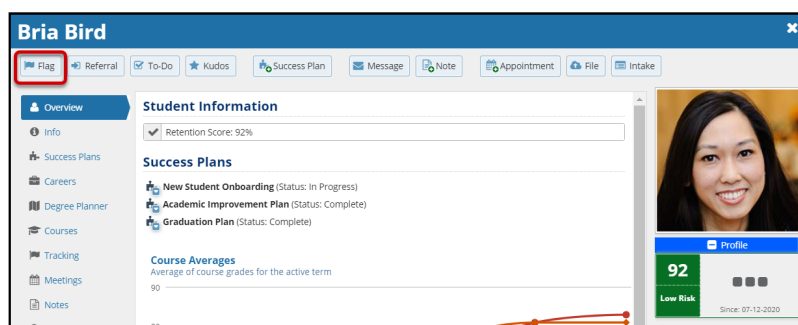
Bria Bird

Flag
Referral
To-Do
Kudos
Success Plan
Message
Note
Appointment
File
Intake

Overview
Info
Success Plans
Careers
Degree Planner
Courses
Tracking
Meetings
Notes

Student Information

Retention Score: 92%

Success Plans

New Student Onboarding (Status: In Progress)
Academic Improvement Plan (Status: Complete)
Graduation Plan (Status: Complete)

Course Averages
Average of course grades for the active term

90

80

Profile

92
Low Risk

Since: 07-12-2020